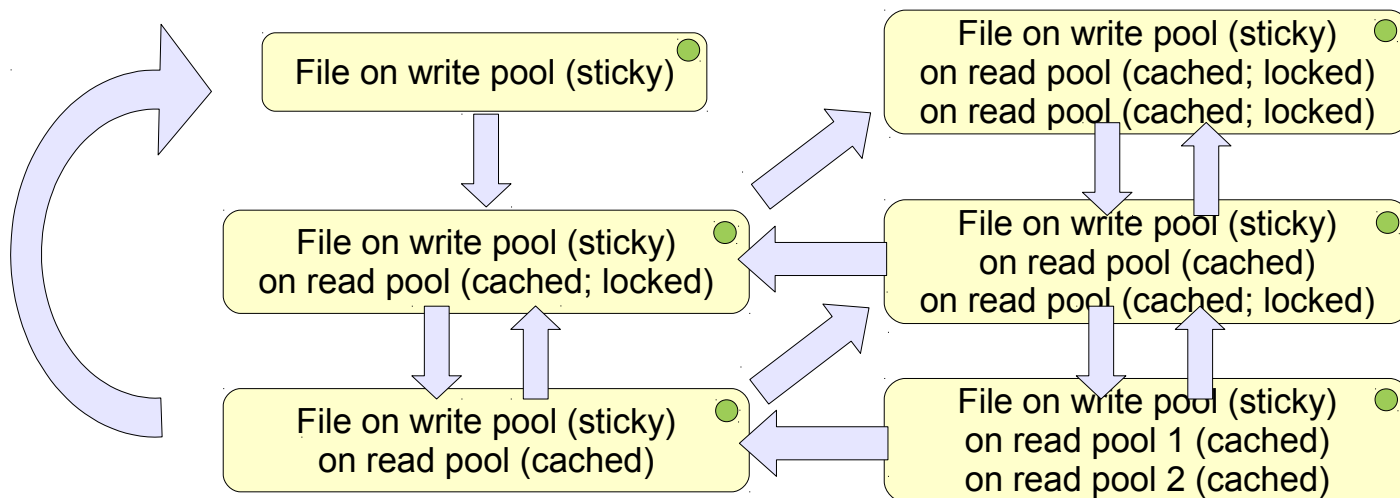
File on write pool (sticky)

File on write pool (sticky)
on read pool (cached; locked)

File on write pool (sticky)
on read pool (cached)

File on write pool (sticky)
on read pool (cached; locked)
on read pool (cached; locked)

File on write pool (sticky)
on read pool (cached)
on read pool (cached; locked)

File on write pool (sticky)
on read pool 1 (cached)
on read pool 2 (cached)